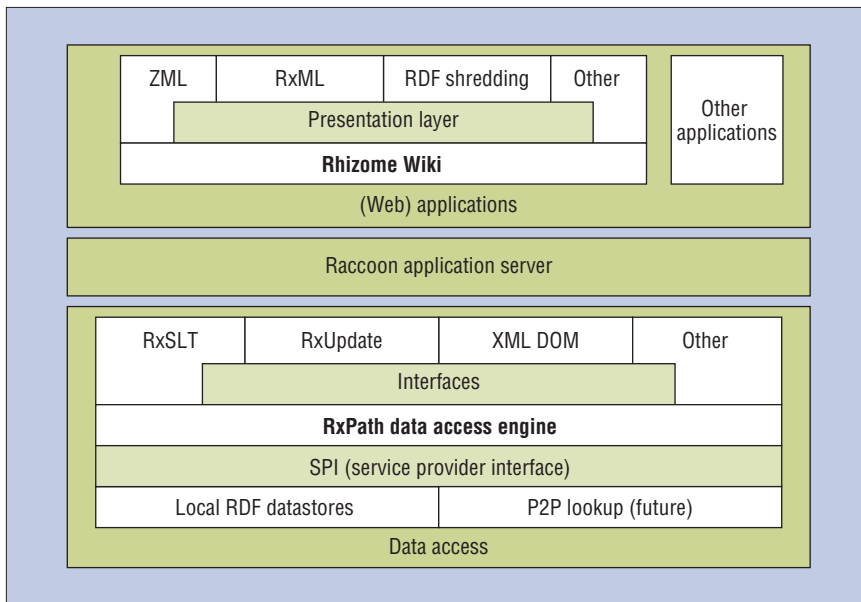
ZML
RxML
RDF shredding
Other
Presentation layer
Rhizome Wiki
Other applications
(Web) applications

Raccoon application server

RxSLT
RxUpdate
XML DOM
Other
Interfaces
RxPath data access engine
SPI (service provider interface)
Local RDF datastores
P2P lookup (future)
Data access